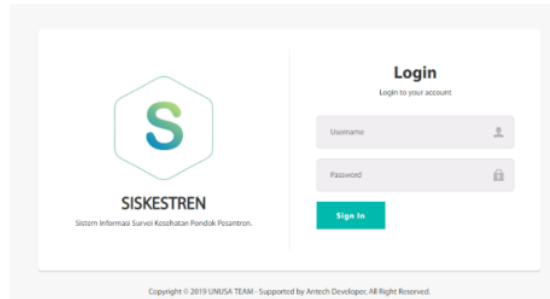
S

SISKESTREN

Sistem Informasi Survei Kesehatan Pondok Pesantren.

Login

Login to your account

Username

Password

Sign In

Copyright © 2019 UNUSA TEAM - Supported by Antech Developer. All Right Reserved.